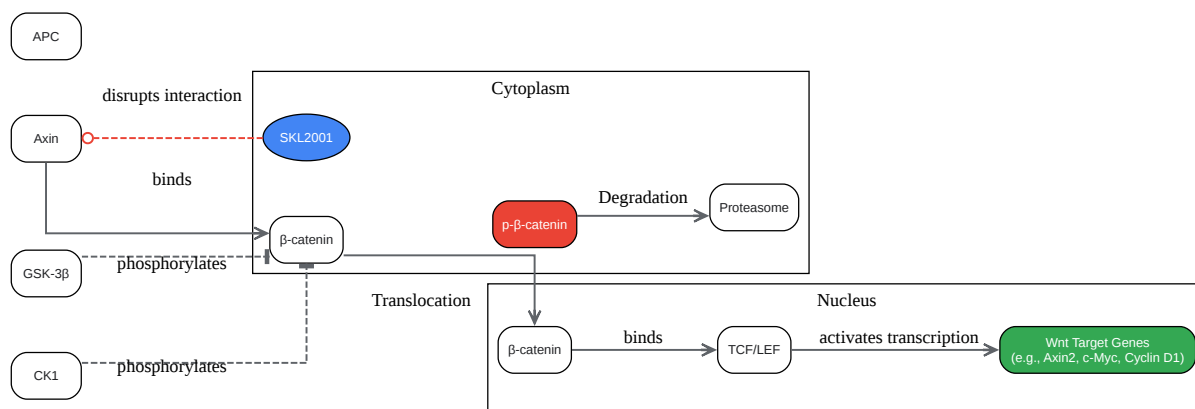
APC

disrupts interaction

Cytoplasm

Axin

SKL2001

binds

Degradation

p-β-catenin

Proteasome

β-catenin

GSK-3β

phosphorylates

Translocation

Nucleus

β-catenin

binds

TCF/LEF

activates transcription

Wnt Target Genes (e.g., Axin2, c-Myc, Cyclin D1)

CK1

phosphorylates